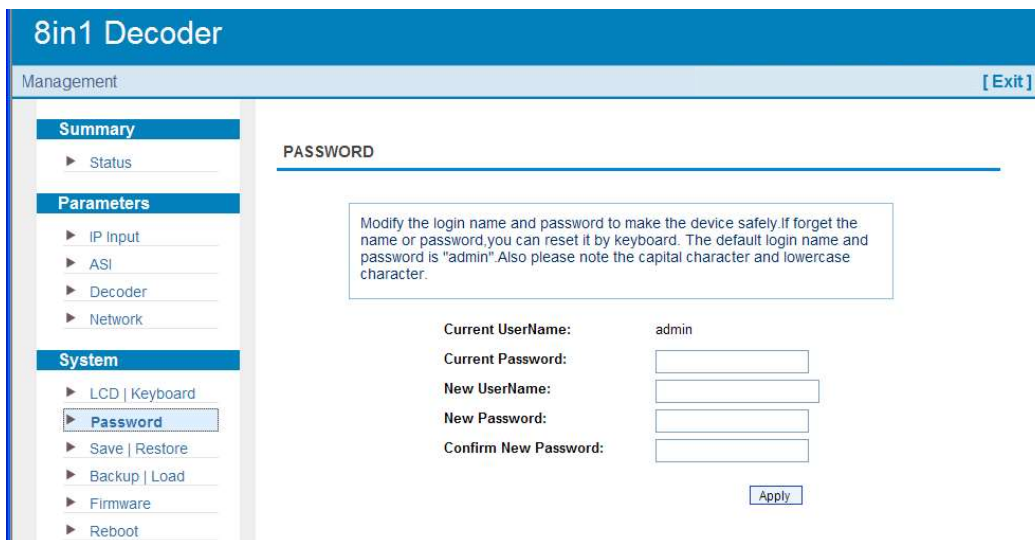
8in1 Decoder

Management

[ Exit ]

Summary

Status

Parameters

IP Input

ASI

Decoder

Network

System

LCD | Keyboard

Password

Save | Restore

Backup | Load

Firmware

Reboot

PASSWORD

Modify the login name and password to make the device safely.If forget the name or password,you can reset it by keyboard. The default login name and password is "admin".Also please note the capital character and lowercase character.

Current UserName: admin

Current Password:

New UserName:

New Password:

Confirm New Password:

Apply